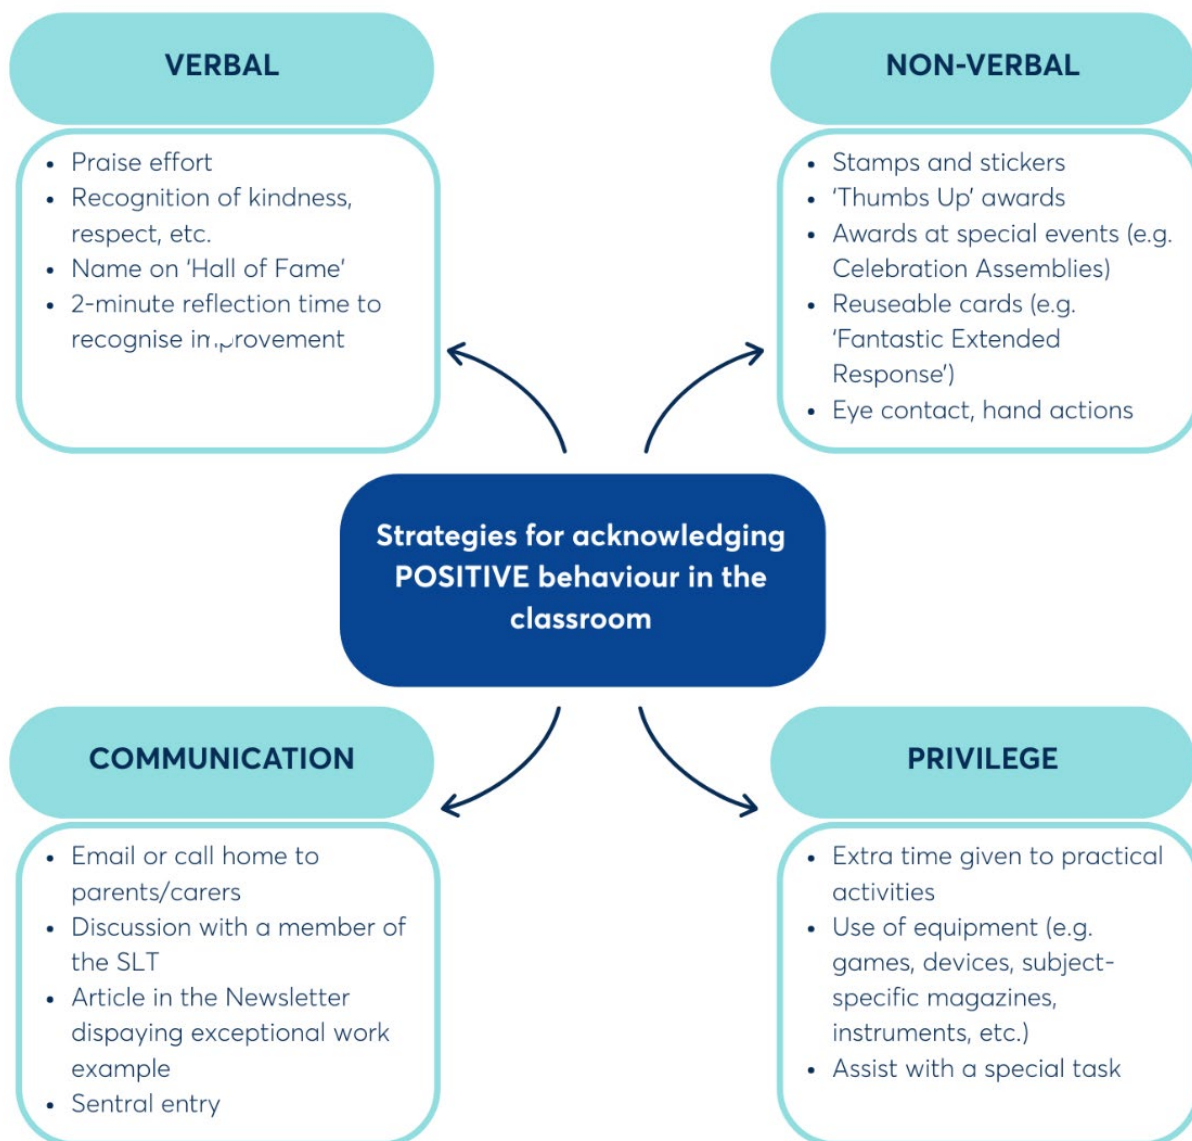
VERBAL

- Praise effort
- Recognition of kindness, respect, etc.
- Name on 'Hall of Fame'
- 2-minute reflection time to recognise improvement

NON-VERBAL

- Stamps and stickers
- 'Thumbs Up' awards
- Awards at special events (e.g. Celebration Assemblies)
- Reuseable cards (e.g. 'Fantastic Extended Response')
- Eye contact, hand actions

Strategies for acknowledging POSITIVE behaviour in the classroom

COMMUNICATION

- Email or call home to parents/carers
- Discussion with a member of the SLT
- Article in the Newsletter dispaying exceptional work example
- Sentral entry

PRIVILEGE

- Extra time given to practical activities
- Use of equipment (e.g. games, devices, subject-specific magazines, instruments, etc.)
- Assist with a special task